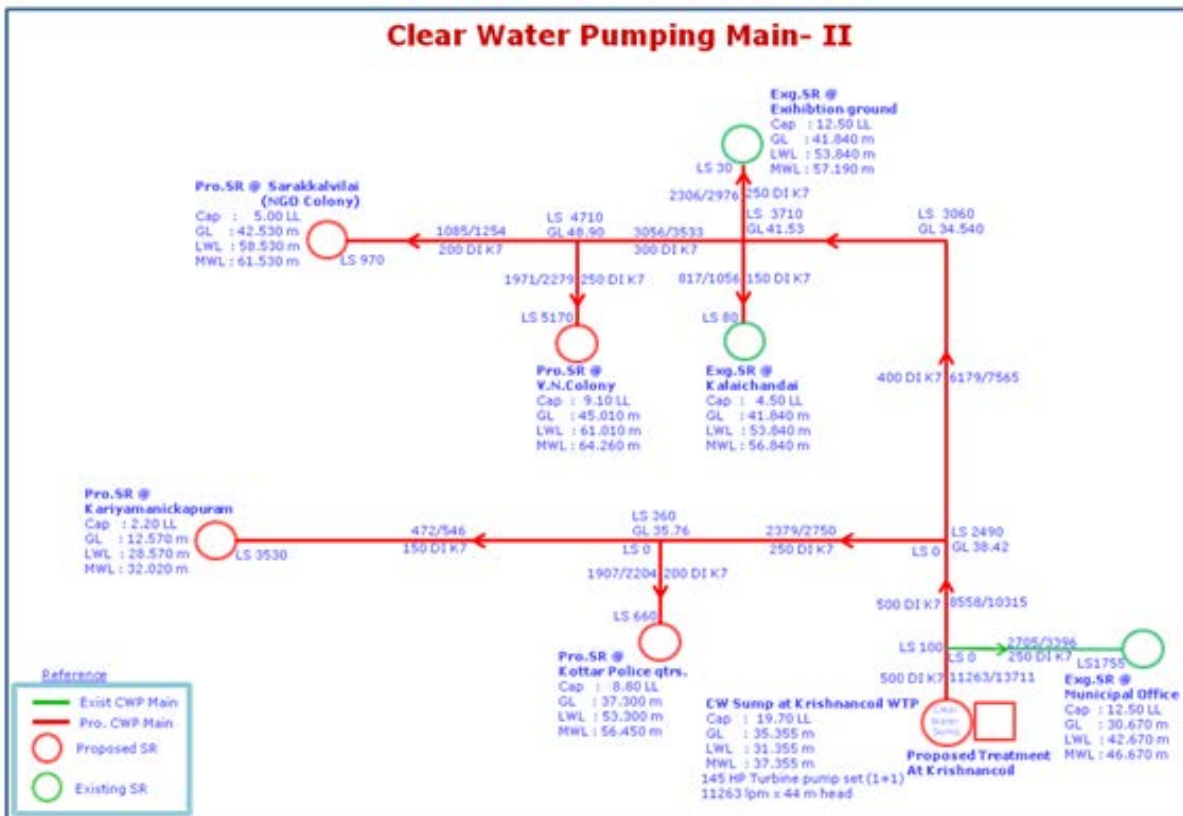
Clear Water Pumping Main- II

Exg.SR @
Exhibtion ground
Cap : 12.50 LL
GL : 41.840 m
LWL : 53.840 m
MWL : 57.190 m

LS 30
2306/2976 250 DI K7
LS 3710
GL 41.53

Pro.SR @ Sarakkalvilai
(NGO Colony)
Cap : 5.00 LL
GL : 42.530 m
LWL : 58.530 m
MWL : 61.530 m

LS 970
1085/1254
200 DI K7
LS 4710
GL 48.90
3056/3533
300 DI K7
LS 3060
GL 34.540

1971/2279 250 DI K7
817/1056 150 DI K7

LS 5170
LS 80

Pro.SR @
V.N.Colony
Cap : 9.10 LL
GL : 45.010 m
LWL : 61.010 m
MWL : 64.260 m

Exg.SR @
Kalaichandai
Cap : 4.50 LL
GL : 41.840 m
LWL : 53.840 m
MWL : 56.840 m

400 DI K7 6179/7565

Pro.SR @
Kariyamanickapuram
Cap : 2.20 LL
GL : 12.570 m
LWL : 28.570 m
MWL : 32.020 m

LS 3530
472/546
150 DI K7
LS 360
GL 35.76
LS 0
2379/2750
250 DI K7
LS 2490
GL 38.42
LS 0

1907/2204 200 DI K7
LS 660

500 DI K7 8558/10315

Pro.SR @
Kottar Police qtrs.
Cap : 8.80 LL
GL : 37.300 m
LWL : 53.300 m
MWL : 56.450 m

LS 100
LS 0
2705/3296
250 DI K7
LS1755
500 DI K7 11263/13711

Exg.SR @
Municipal Office
Cap : 12.50 LL
GL : 30.670 m
LWL : 42.670 m
MWL : 46.670 m

CW Sump at Krishnancoil WTP
Cap : 19.70 LL
GL : 35.355 m
LWL : 31.355 m
MWL : 37.355 m
145 HP Turbine pump set (1+1)
11263 lpm x 44 m head

Clear Water Sump

Proposed Treatment
At Krishnancoil

Reference
Exist CWP Main
Pro. CWP Main
Proposed SR
Existing SR